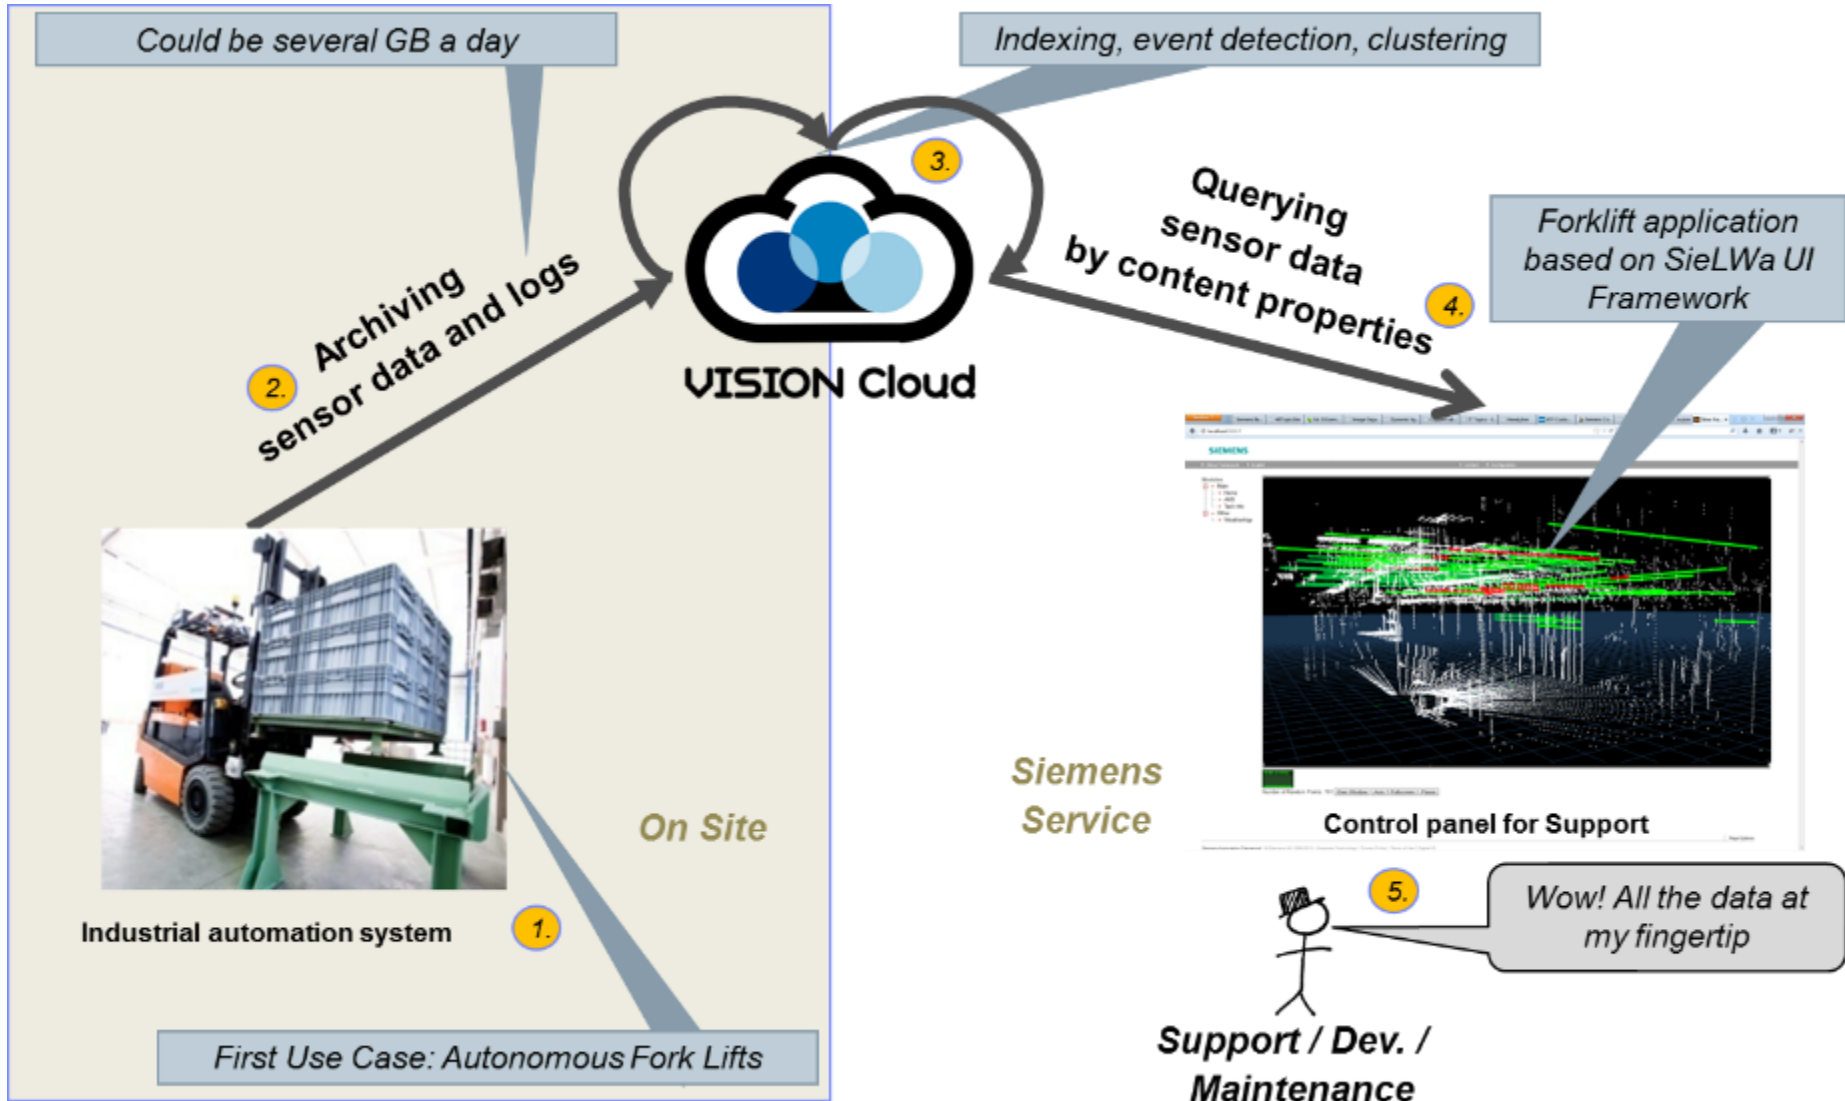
Could be several GB a day

Indexing, event detection, clustering

3.

VISION Cloud

2.

Archiving sensor data and logs

Querying sensor data by content properties

4.

Forklift application based on SieLWa UI Framework

SIEMENS

Control panel for Support

Siemens Service

On Site

Industrial automation system

1.

5.

Wow! All the data at my fingertip

Support / Dev. / Maintenance

First Use Case: Autonomous Fork Lifts